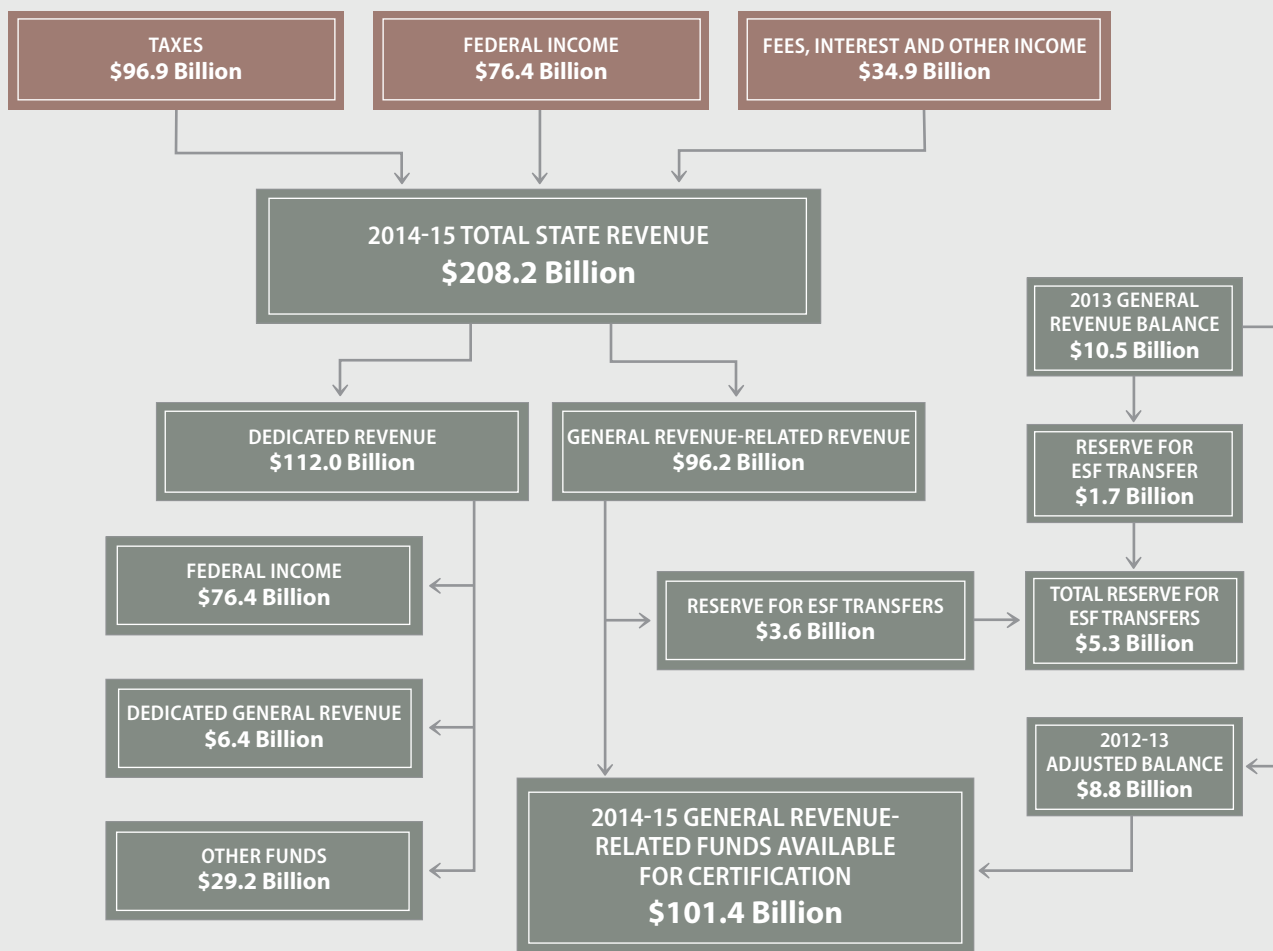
TAXES
\$96.9 Billion

FEDERAL INCOME
\$76.4 Billion

FEES, INTEREST AND OTHER INCOME
\$34.9 Billion

2014-15 TOTAL STATE REVENUE
\$208.2 Billion

2013 GENERAL REVENUE BALANCE
\$10.5 Billion

DEDICATED REVENUE
\$112.0 Billion

GENERAL REVENUE-RELATED REVENUE
\$96.2 Billion

RESERVE FOR ESF TRANSFER
\$1.7 Billion

FEDERAL INCOME
\$76.4 Billion

RESERVE FOR ESF TRANSFERS
\$3.6 Billion

TOTAL RESERVE FOR ESF TRANSFERS
\$5.3 Billion

DEDICATED GENERAL REVENUE
\$6.4 Billion

2012-13 ADJUSTED BALANCE
\$8.8 Billion

OTHER FUNDS
\$29.2 Billion

2014-15 GENERAL REVENUE-RELATED FUNDS AVAILABLE FOR CERTIFICATION
\$101.4 Billion